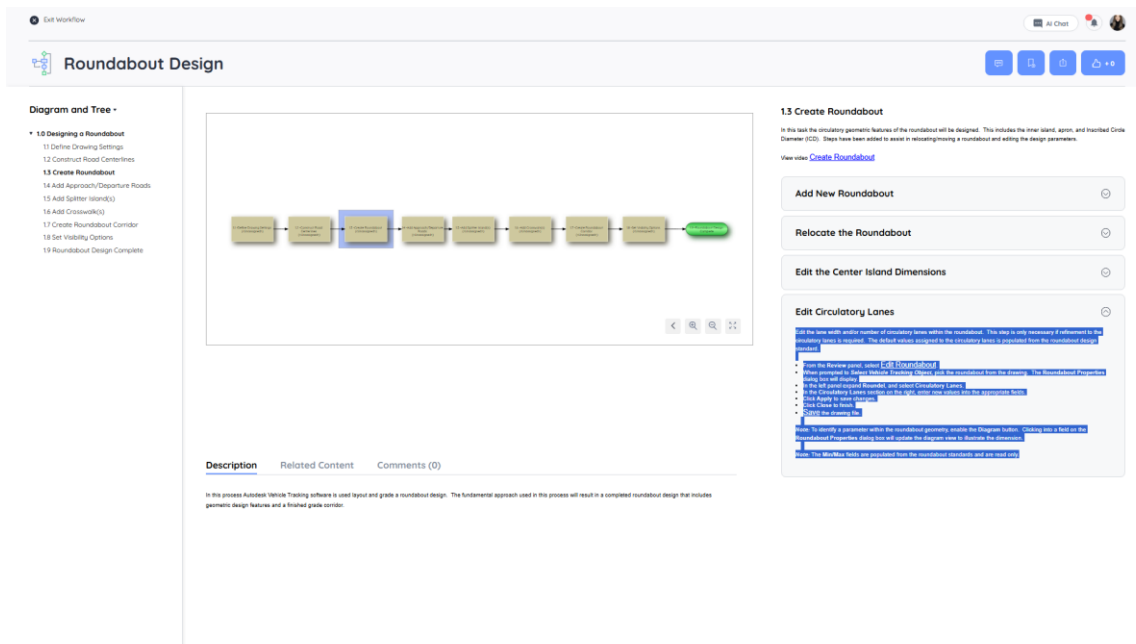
Exit Workflow

AI Chat

Roundabout Design

+0

Diagram and Tree

1.0 Designing a Roundabout
1.1 Define Drawing Settings
1.2 Construct Road Centerlines
1.3 Create Roundabout
1.4 Add Approach/Departure Roads
1.5 Add Splitter Island(s)
1.6 Add Crosswalk(s)
1.7 Create Roundabout Corridor
1.8 Set Visibility Options
1.9 Roundabout Design Complete

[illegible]

Description Related Content Comments (0)

In this process Autodesk Vehicle Tracking software is used layout and grade a roundabout design. The fundamental approach used in this process will result in a completed roundabout design that includes geometric design features and a finished grade corridor.

1.3 Create Roundabout

In this task the circulatory geometric features of the roundabout will be designed. This includes the inner island, apron, and Inscribed Circle Diameter (ICD). Steps have been added to assist in relocating/moving a roundabout and editing the design parameters.

View video Create Roundabout

Add New Roundabout

Relocate the Roundabout

Edit the Center Island Dimensions

Edit Circulatory Lanes

Edit the lane width and/or number of circulatory lanes within the roundabout. This step is only necessary if refinement to the circulatory lanes is required. The default values assigned to the circulatory lanes is populated from the roundabout design standard.

- From the Review panel, select Edit Roundabout.
- When prompted to Select Vehicle Tracking Object, pick the roundabout from the drawing. The Roundabout Properties dialog box will display.
- In the left panel expand Roundel, and select Circulatory Lanes.
- In the Circulatory Lanes section on the right, enter new values into the appropriate fields.
- Click Apply to save changes.
- Click Close to finish.
- Save the drawing file.

Note: To identify a parameter within the roundabout geometry, enable the Diagram button. Clicking into a field on the Roundabout Properties dialog box will update the diagram view to illustrate the dimension.

Note: The Min/Max fields are populated from the roundabout standards and are read only.